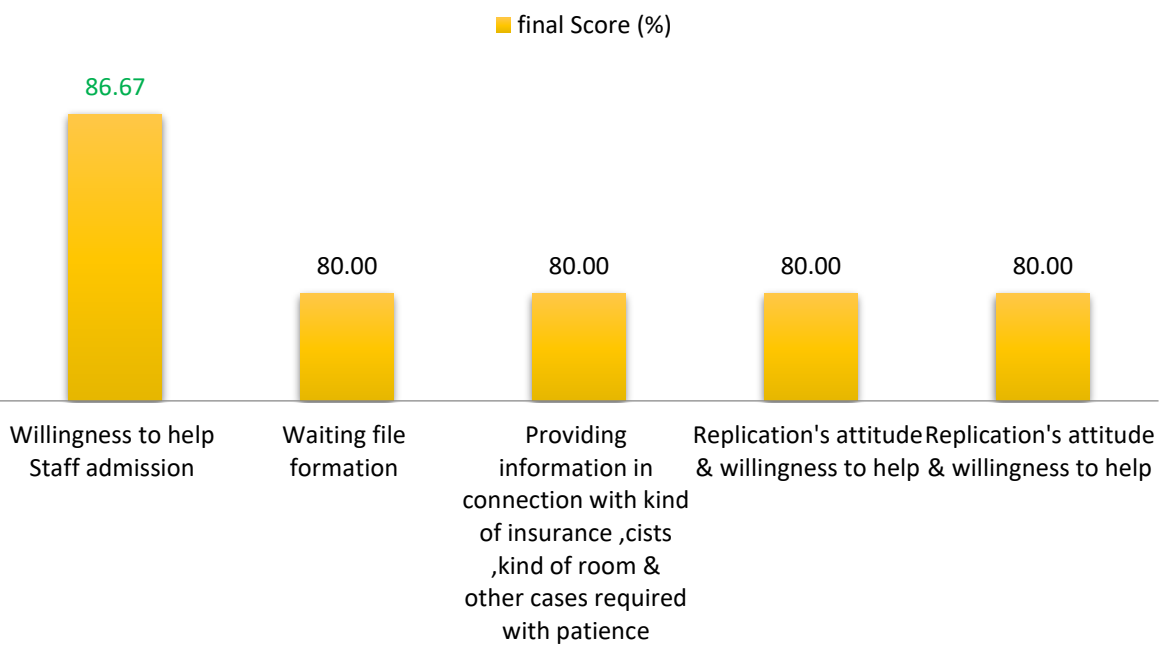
final Score (%)

86.67

80.00

80.00

80.00

80.00

Willingness to help Staff admission

Waiting file formation

Providing information in connection with kind of insurance ,cists ,kind of room & other cases required with patience

Replication's attitude & willingness to help

Replication's attitude & willingness to help